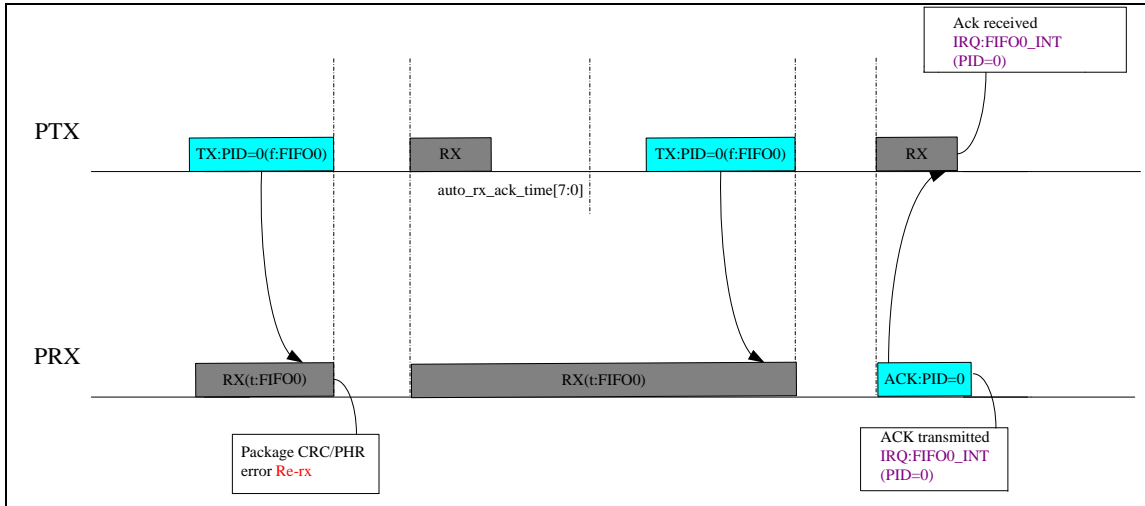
Ack received
IRQ:FIFO0_INT
(PID=0)

PTX

TX:PID=0(f:FIFO0)

RX

auto_rx_ack_time[7:0]

TX:PID=0(f:FIFO0)

RX

PRX

RX(t:FIFO0)

RX(t:FIFO0)

ACK:PID=0

Package CRC/PHR error Re-rx

ACK transmitted
IRQ:FIFO0_INT
(PID=0)